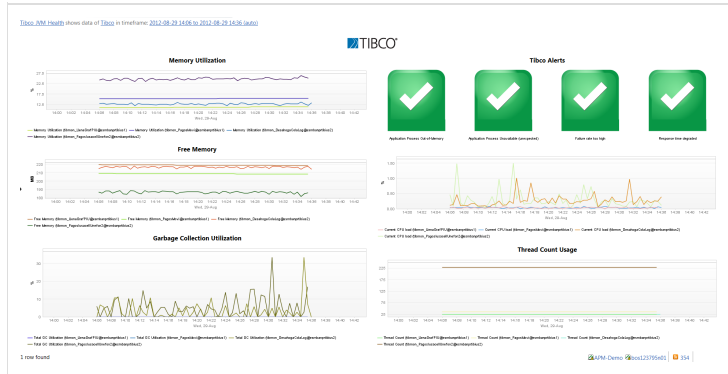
Tibco APM Health shows data of Tibco in timeframe: 2012-08-29 14:06 to 2012-08-29 14:36 (auto)

TIBCO

Memory Utilization

Wed, 29 Aug

Free Memory

MB

Garbage Collection Utilization

Wed, 29 Aug

Tibco Alerts

Application Process: Out of Memory

Application Process: Unavailable (unexpected)

Failure rate too high

Response time degraded

Wed, 29 Aug

Thread Count Usage

Wed, 29 Aug

1 row found

APM-Demo  bos123795s01  354